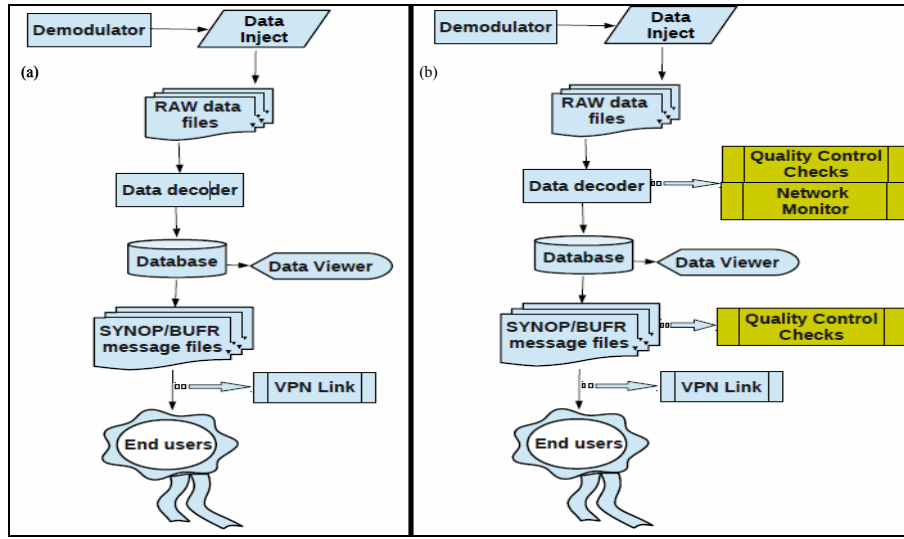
Demodulator

Data Inject

(a)

RAW data files

Data decoder

Database

Data Viewer

SYNOP/BUFR message files

VPN Link

End users

Demodulator

Data Inject

(b)

RAW data files

Data decoder

Quality Control Checks

Network Monitor

Database

Data Viewer

SYNOP/BUFR message files

Quality Control Checks

VPN Link

End users